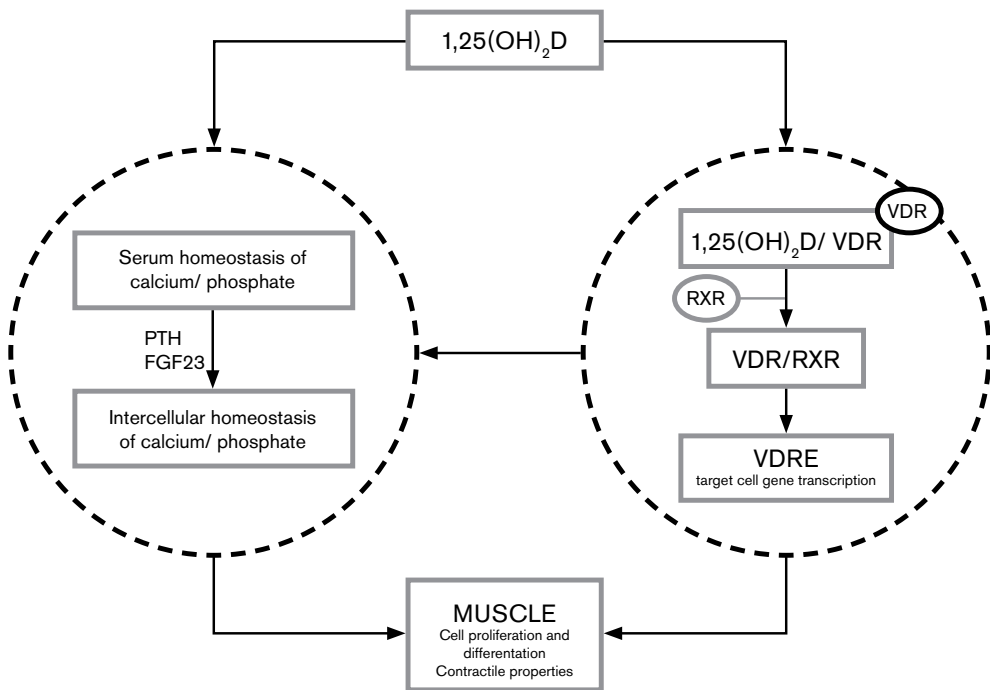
$1,25(OH)_2D$

Serum homeostasis of calcium/ phosphate

PTH
FGF23

Intercellular homeostasis of calcium/ phosphate

VDR

$1,25(OH)_2D$/ VDR

RXR

VDR/RXR

VDRE
target cell gene transcription

MUSCLE
Cell proliferation and differentation
Contractile properties